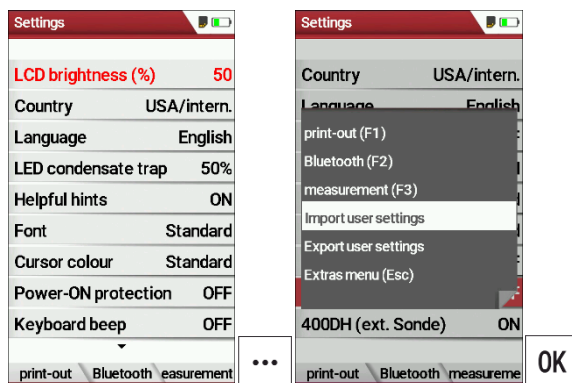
Settings

LCD brightness (%) 50
Country USA/intern.
Language English
LED condensate trap 50%
Helpful hints ON
Font Standard
Cursor colour Standard
Power-ON protection OFF
Keyboard beep OFF

print-out Bluetooth easurement

•••

Settings

Country USA/intern.
Language English

print-out (F1)
Bluetooth (F2)
measurement (F3)
Import user settings
Export user settings
Extras menu (Esc)

400DH (ext. Sonde) ON

print-out Bluetooth measureme

OK